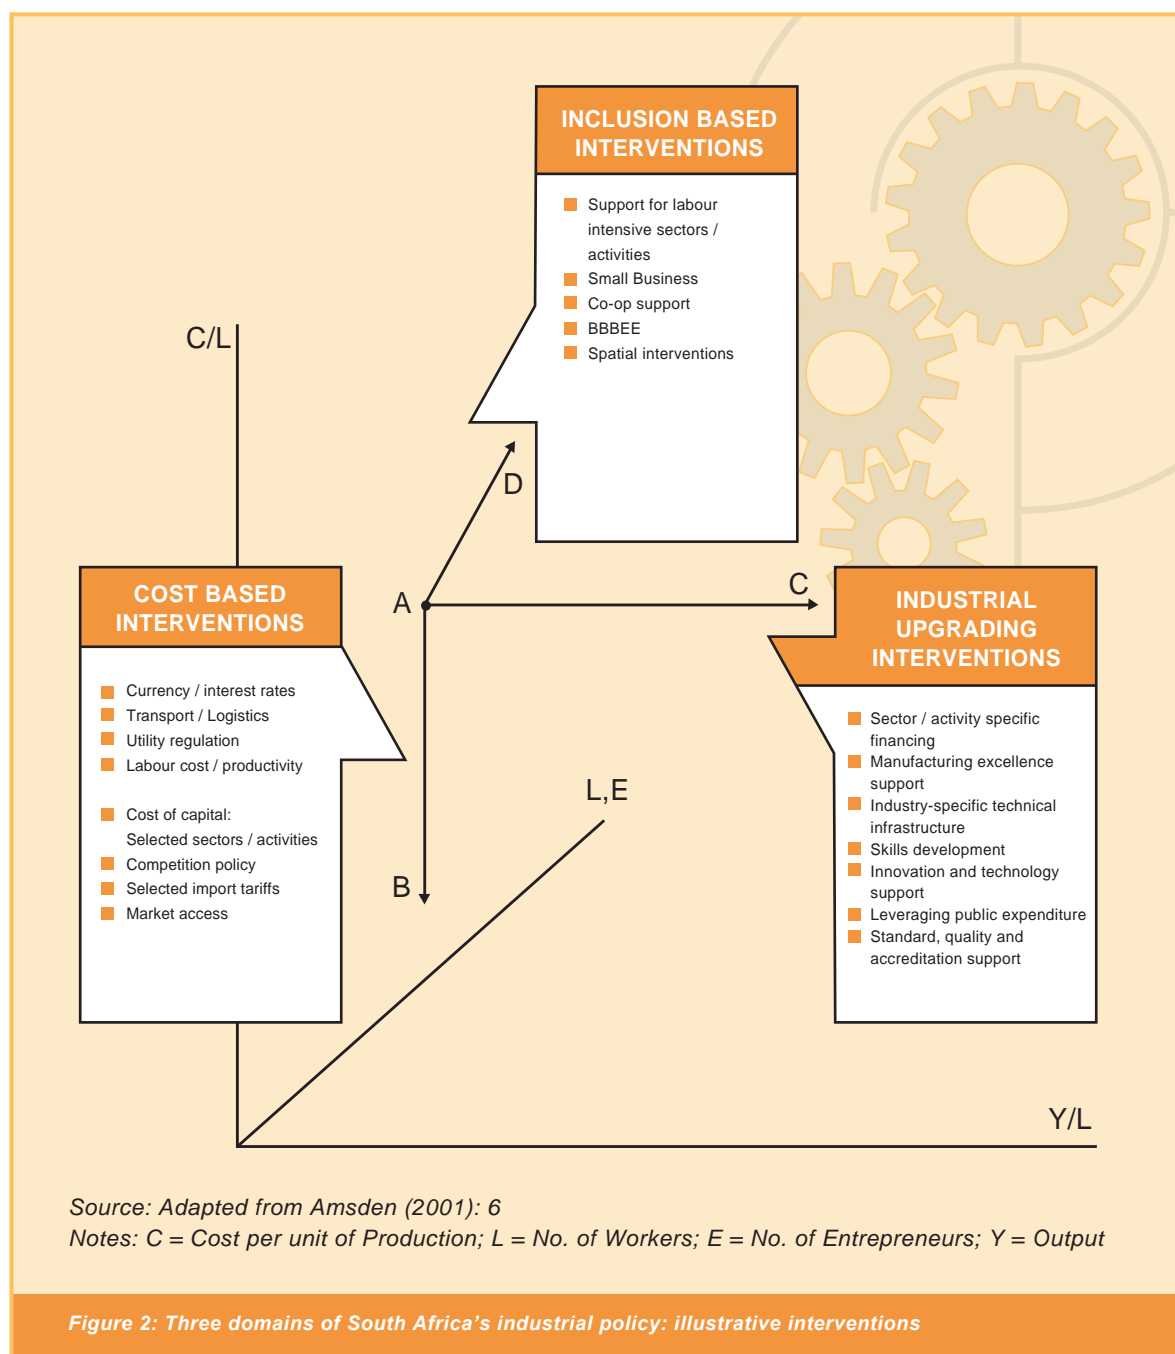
INCLUSION BASED INTERVENTIONS

Support for labour intensive sectors / activities
Small Business
Co-op support
BBBEE
Spatial interventions

C/L

D

A

C

COST BASED INTERVENTIONS

Currency / interest rates
Transport / Logistics
Utility regulation
Labour cost / productivity

Cost of capital: Selected sectors / activities
Competition policy
Selected import tariffs
Market access

INDUSTRIAL UPGRADING INTERVENTIONS

Sector / activity specific financing
Manufacturing excellence support
Industry-specific technical infrastructure
Skills development
Innovation and technology support
Leveraging public expenditure
Standard, quality and accreditation support

L,E

B

Y/L

Source: Adapted from Amsden (2001): 6
Notes: C = Cost per unit of Production; L = No. of Workers; E = No. of Entrepreneurs; Y = Output

Figure 2: Three domains of South Africa's industrial policy: illustrative interventions